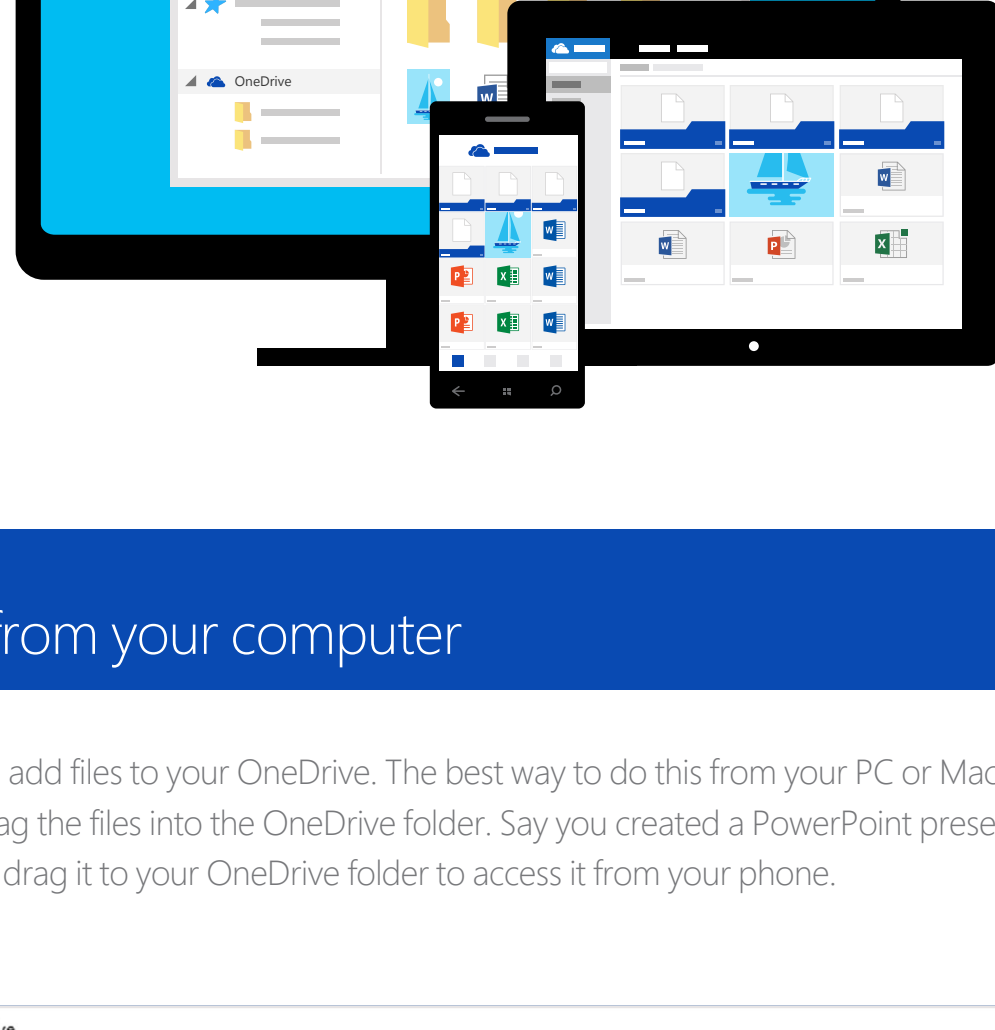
OneDrive

from your computer

add files to your OneDrive. The best way to do this from your PC or Mac ag the files into the OneDrive folder. Say you created a PowerPoint prese drag it to your OneDrive folder to access it from your phone.